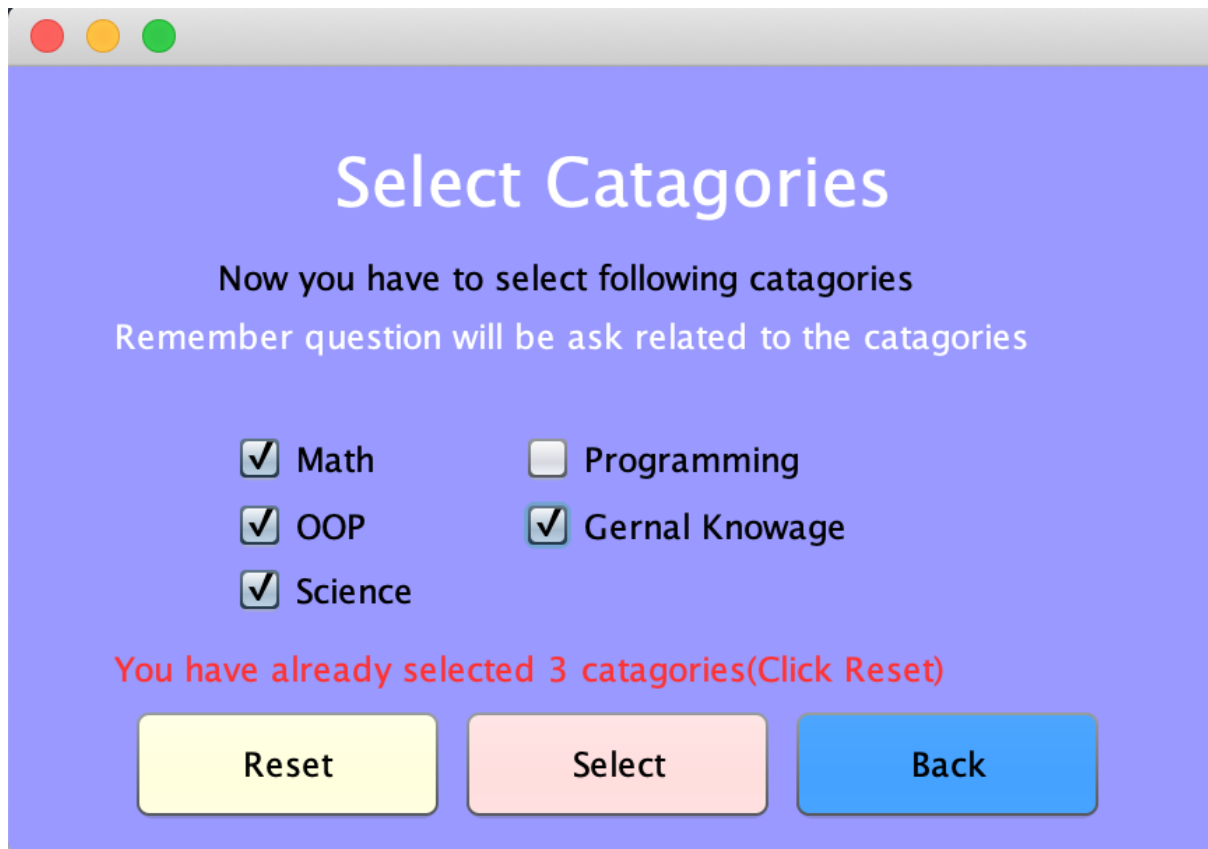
Select Catagories

Now you have to select following catagories

Remember question will be ask related to the catagories

Math

OOP

Science

Programming

Gernal Knowage

You have already selected 3 catagories(Click Reset)

Reset

Select

Back